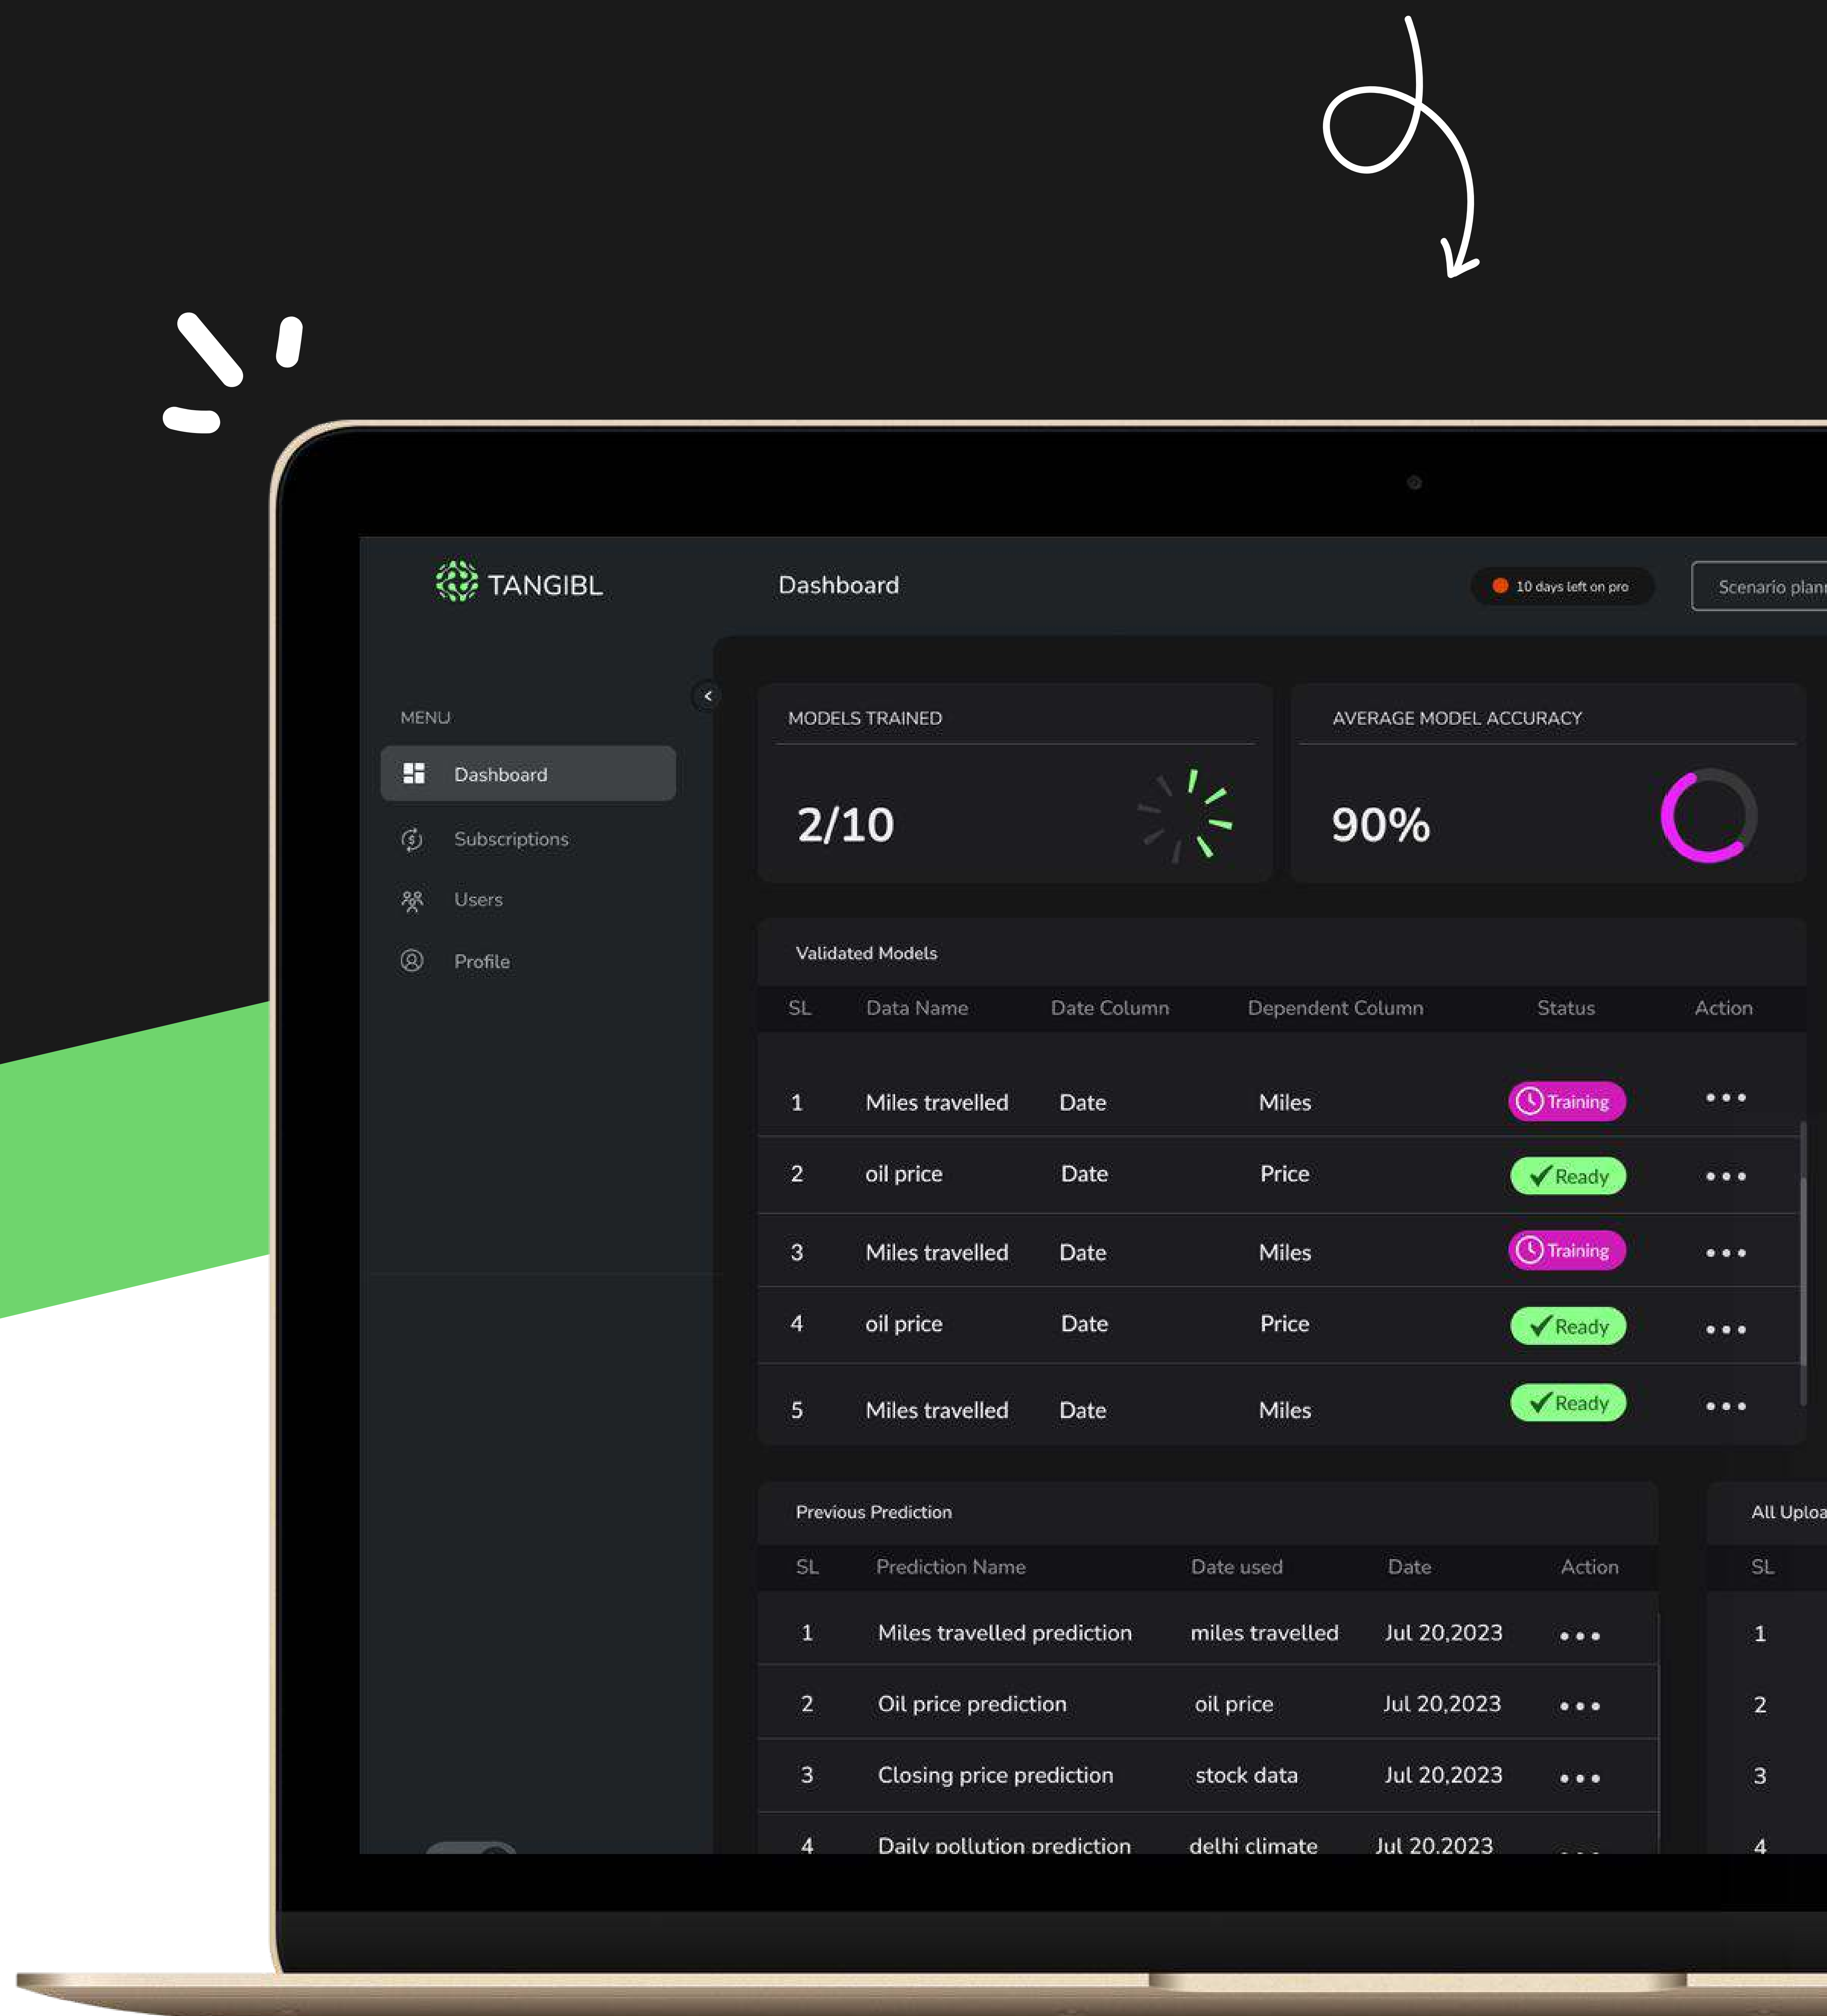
TANGIBL

Dashboard

10 days left on pro

Scenario plan

MENU

Dashboard

Subscriptions

Users

Profile

MODELS TRAINED

2/10

AVERAGE MODEL ACCURACY

90%

Validated Models

| SL | Data Name | Date Column | Dependent Column | Status | Action |
|---|---|---|---|---|---|
| 1 | Miles travelled | Date | Miles | Training | ••• |
| 2 | oil price | Date | Price | Ready | ••• |
| 3 | Miles travelled | Date | Miles | Training | ••• |
| 4 | oil price | Date | Price | Ready | ••• |
| 5 | Miles travelled | Date | Miles | Ready | ••• |

Previous Prediction

| SL | Prediction Name | Date used | Date | Action |
|---|---|---|---|---|
| 1 | Miles travelled prediction | miles travelled | Jul 20,2023 | ••• |
| 2 | Oil price prediction | oil price | Jul 20,2023 | ••• |
| 3 | Closing price prediction | stock data | Jul 20,2023 | ••• |
| 4 | Daily pollution prediction | delhi climate | Jul 20,2023 | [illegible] |

All Uploa

| SL |
|---|
| 1 |
| 2 |
| 3 |
| 4 |